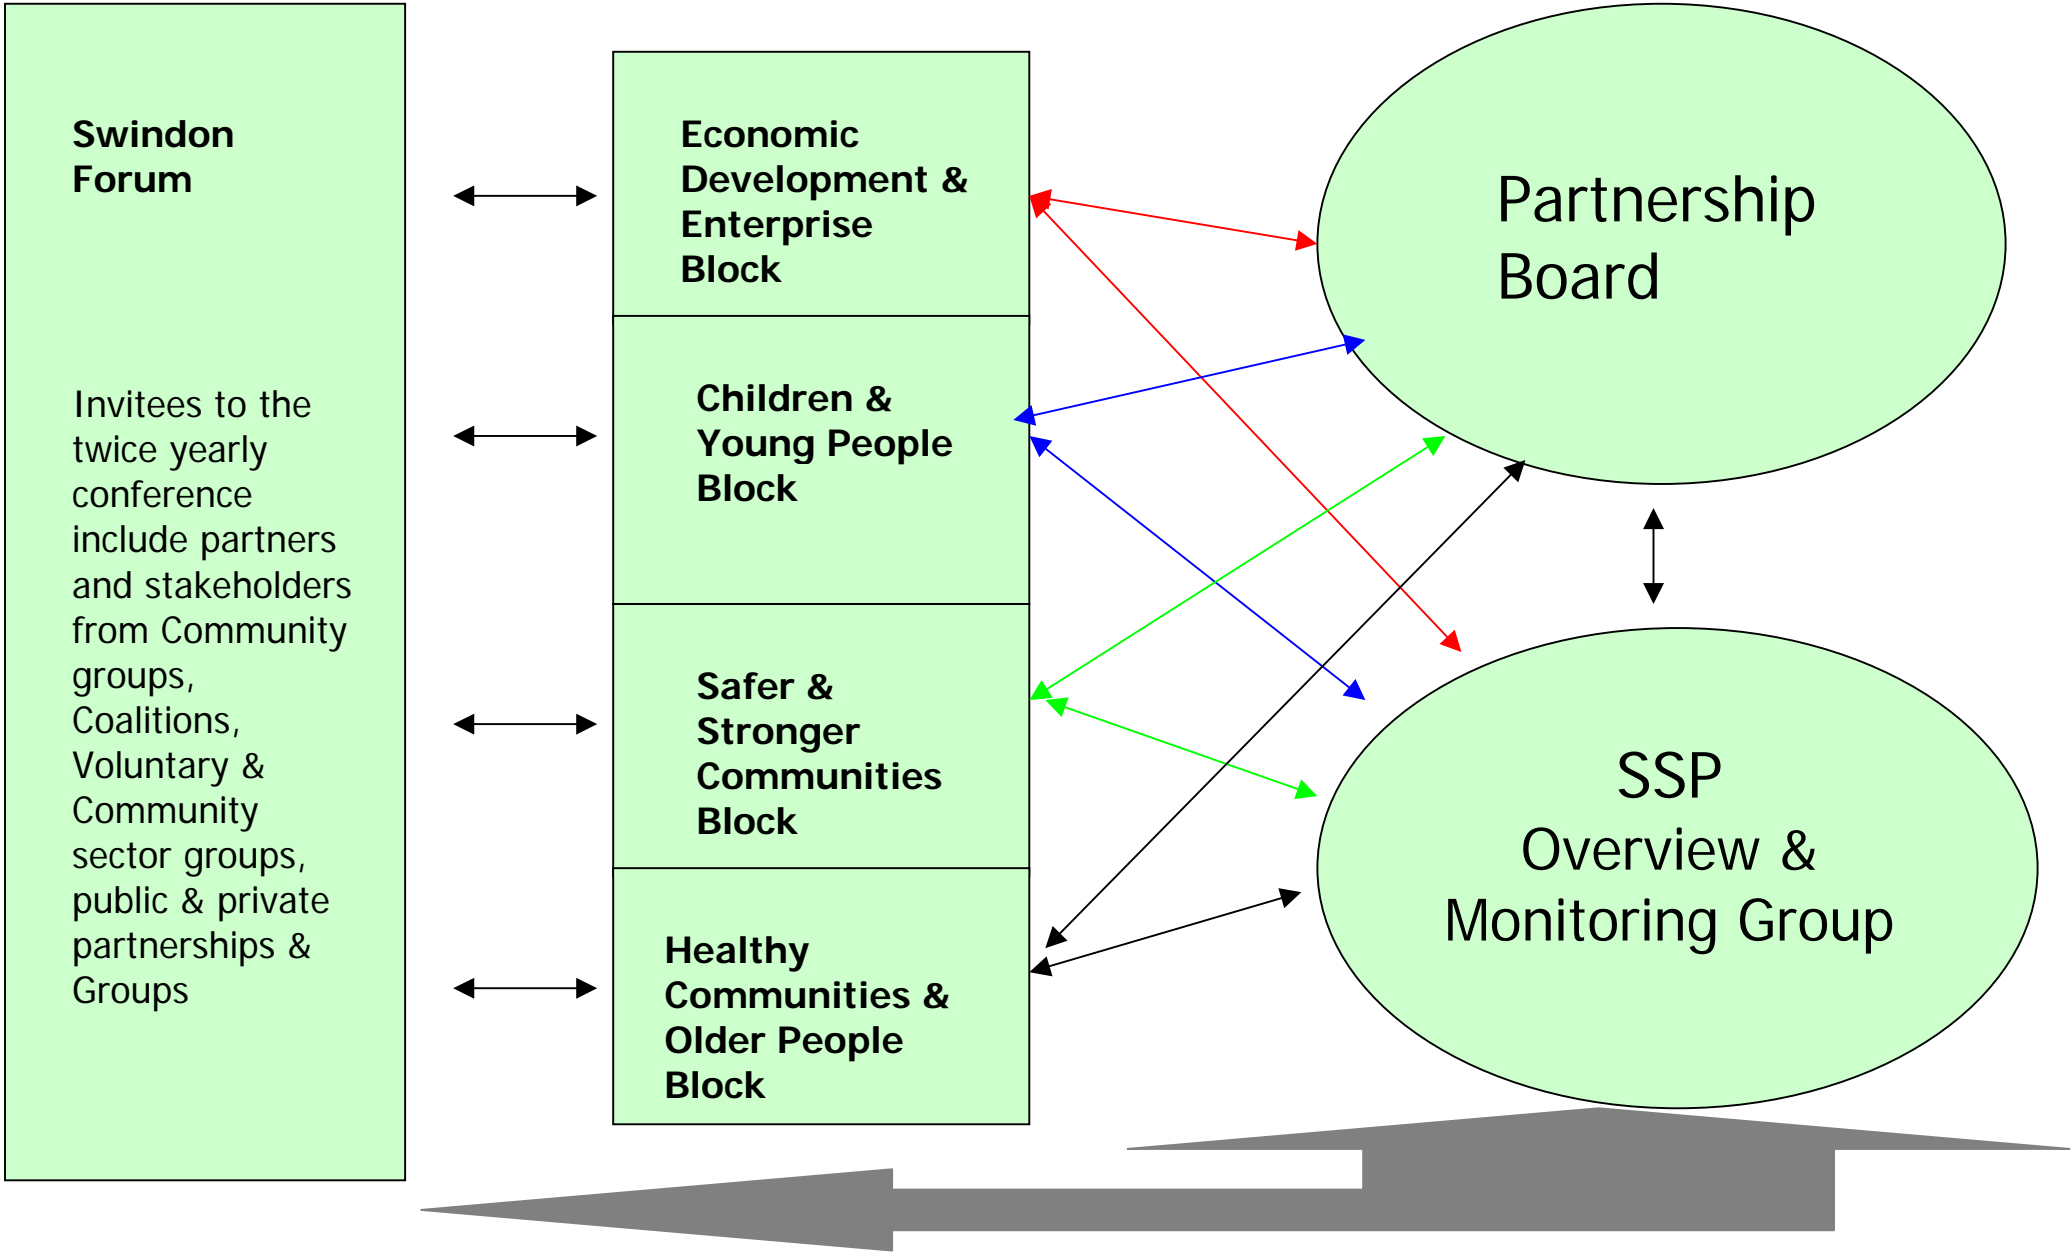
Swindon Forum

Invitees to the twice yearly conference include partners and stakeholders from Community groups, Coalitions, Voluntary & Community sector groups, public & private partnerships & Groups

Economic Development & Enterprise Block

Children & Young People Block

Safer & Stronger Communities Block

Healthy Communities & Older People Block

Partnership Board

SSP Overview & Monitoring Group